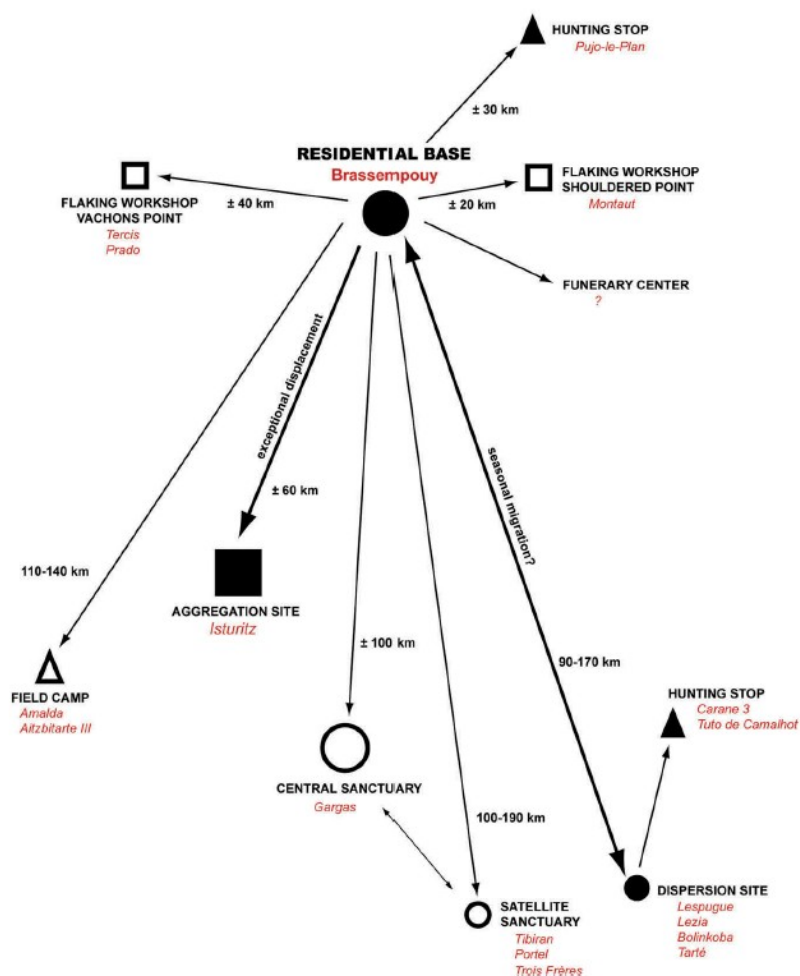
HUNTING STOP
Pujo-le-Plan

± 30 km

RESIDENTIAL BASE
Brassempouy

FLAKING WORKSHOP
VACHONS POINT
Tercis
Prado

± 40 km

± 20 km

FLAKING WORKSHOP
SHOULDERED POINT
Montaut

FUNERARY CENTER
?

exceptional displacement

± 60 km

seasonal migration?

110-140 km

AGGREGATION SITE
Isturitz

± 100 km

90-170 km

FIELD CAMP
Amalda
Aitzbitarte III

HUNTING STOP
Carane 3
Tuto de Camalhot

CENTRAL SANCTUARY
Gargas

100-190 km

DISPERSION SITE
Lespugue
Lezia
Bolinkoba
Tarté

SATELLITE
SANCTUARY
Tibiran
Portel
Trois Frères